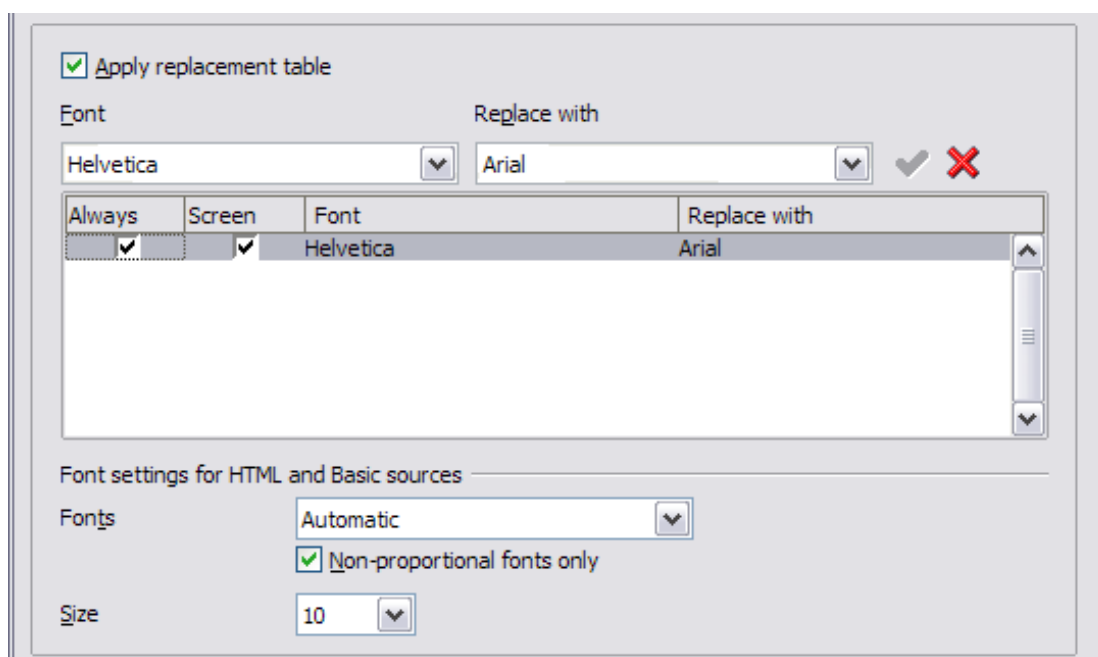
Apply replacement table

Font

Replace with

Helvetica

Arial

| Always | Screen | Font | Replace with |
|---|---|---|---|
| ✓ | ✓ | Helvetica | Arial |

Font settings for HTML and Basic sources

Fonts

Automatic

Non-proportional fonts only

Size

10